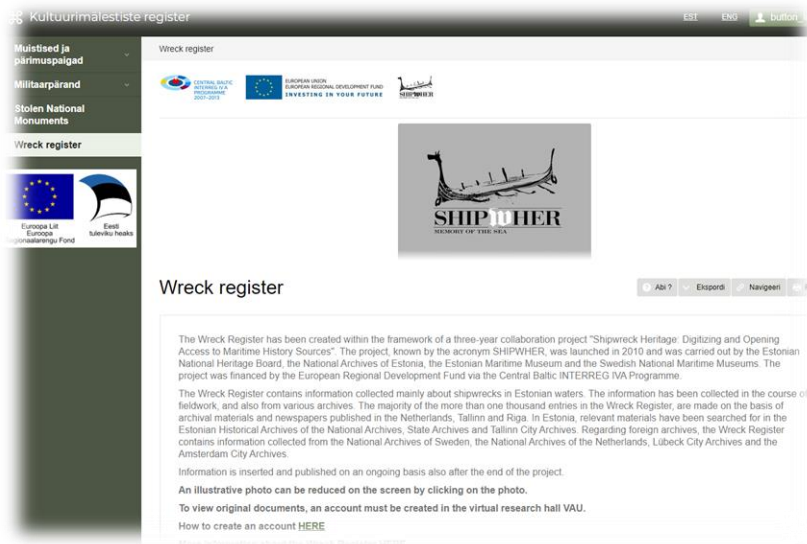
Kultuurimälestiste register
EST ENG button

Muistised ja pärimuspaigad
Militaarpärand
Stolen National Monuments
Wreck register

Euroopa Liit Euroopa Regionaalarengu Fond
Eesti tuleviku heaks

Wreck register

CENTRAL BALTIC INTERREG IV A PROGRAMME 2007–2013
EUROPEAN UNION EUROPEAN REGIONAL DEVELOPMENT FUND INVESTING IN YOUR FUTURE
SHIPWHER

SHIPWHER
MEMORY OF THE SEA

Wreck register

Abi ? Ekspordi Navigeeri

The Wreck Register has been created within the framework of a three-year collaboration project "Shipwreck Heritage: Digitizing and Opening Access to Maritime History Sources". The project, known by the acronym SHIPWHER, was launched in 2010 and was carried out by the Estonian National Heritage Board, the National Archives of Estonia, the Estonian Maritime Museum and the Swedish National Maritime Museums. The project was financed by the European Regional Development Fund via the Central Baltic INTERREG IVA Programme.

The Wreck Register contains information collected mainly about shipwrecks in Estonian waters. The information has been collected in the course of fieldwork, and also from various archives. The majority of the more than one thousand entries in the Wreck Register, are made on the basis of archival materials and newspapers published in the Netherlands, Tallinn and Riga. In Estonia, relevant materials have been searched for in the Estonian Historical Archives of the National Archives, State Archives and Tallinn City Archives. Regarding foreign archives, the Wreck Register contains information collected from the National Archives of Sweden, the National Archives of the Netherlands, Lübeck City Archives and the Amsterdam City Archives.

Information is inserted and published on an ongoing basis also after the end of the project.

An illustrative photo can be reduced on the screen by clicking on the photo.

To view original documents, an account must be created in the virtual research hall VAU.

How to create an account HERE

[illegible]